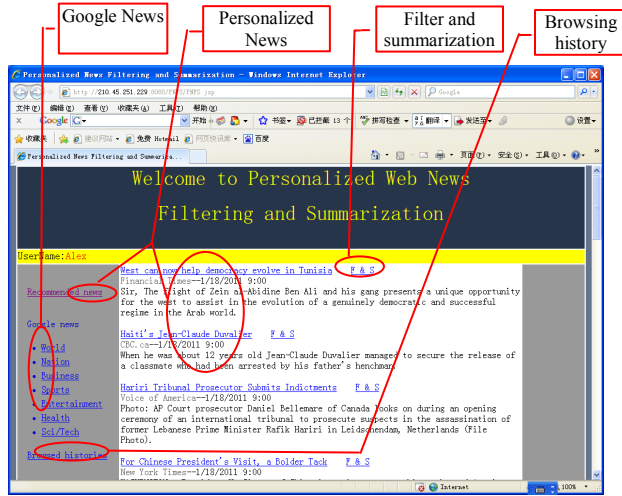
Google News

Personalized News

Filter and summarization

Browsing history

Personalized News Filtering and Summarization - Windows Internet Explorer

http://210.45.251.229:8080/PNFS/PNFS.jsp

Google

文件(F) 编辑(E) 查看(V) 收藏夹(A) 工具(T) 帮助(H)

Google G- 开始 书签 已拦截 13 拼写检查 翻译 发送至 设置

收藏夹 建议网站 免费 Hotmail 网页快讯库 百度

Personalized News Filtering and Summariza...

页面(P) 安全(S) 工具(O)

Welcome to Personalized Web News

Filtering and Summarization

UserName:Alex

Recommended news

Google news

World
Nation
Business
Sports
Entertainment
Health
Sci/Tech

Browsed histories

West can now help democracy evolve in Tunisia F & S
Financial Times--1/18/2011 9:00
Sir, The flight of Zein al-Abidine Ben Ali and his gang presents a unique opportunity for the west to assist in the evolution of a genuinely democratic and successful regime in the Arab world.

Haiti's Jean-Claude Duvalier F & S
CBC.ca--1/18/2011 9:00
When he was about 12 years old Jean-Claude Duvalier managed to secure the release of a classmate who had been arrested by his father's henchman.

Hariri Tribunal Prosecutor Submits Indictments F & S
Voice of America--1/18/2011 9:00
Photo: AP Court prosecutor Daniel Bellemare of Canada looks on during an opening ceremony of an international tribunal to prosecute suspects in the assassination of former Lebanese Prime Minister Rafik Hariri in Leidschendam, Netherlands (File Photo).

For Chinese President's Visit, a Bolder Tack F & S
New York Times--1/18/2011 9:00

Internet 100%